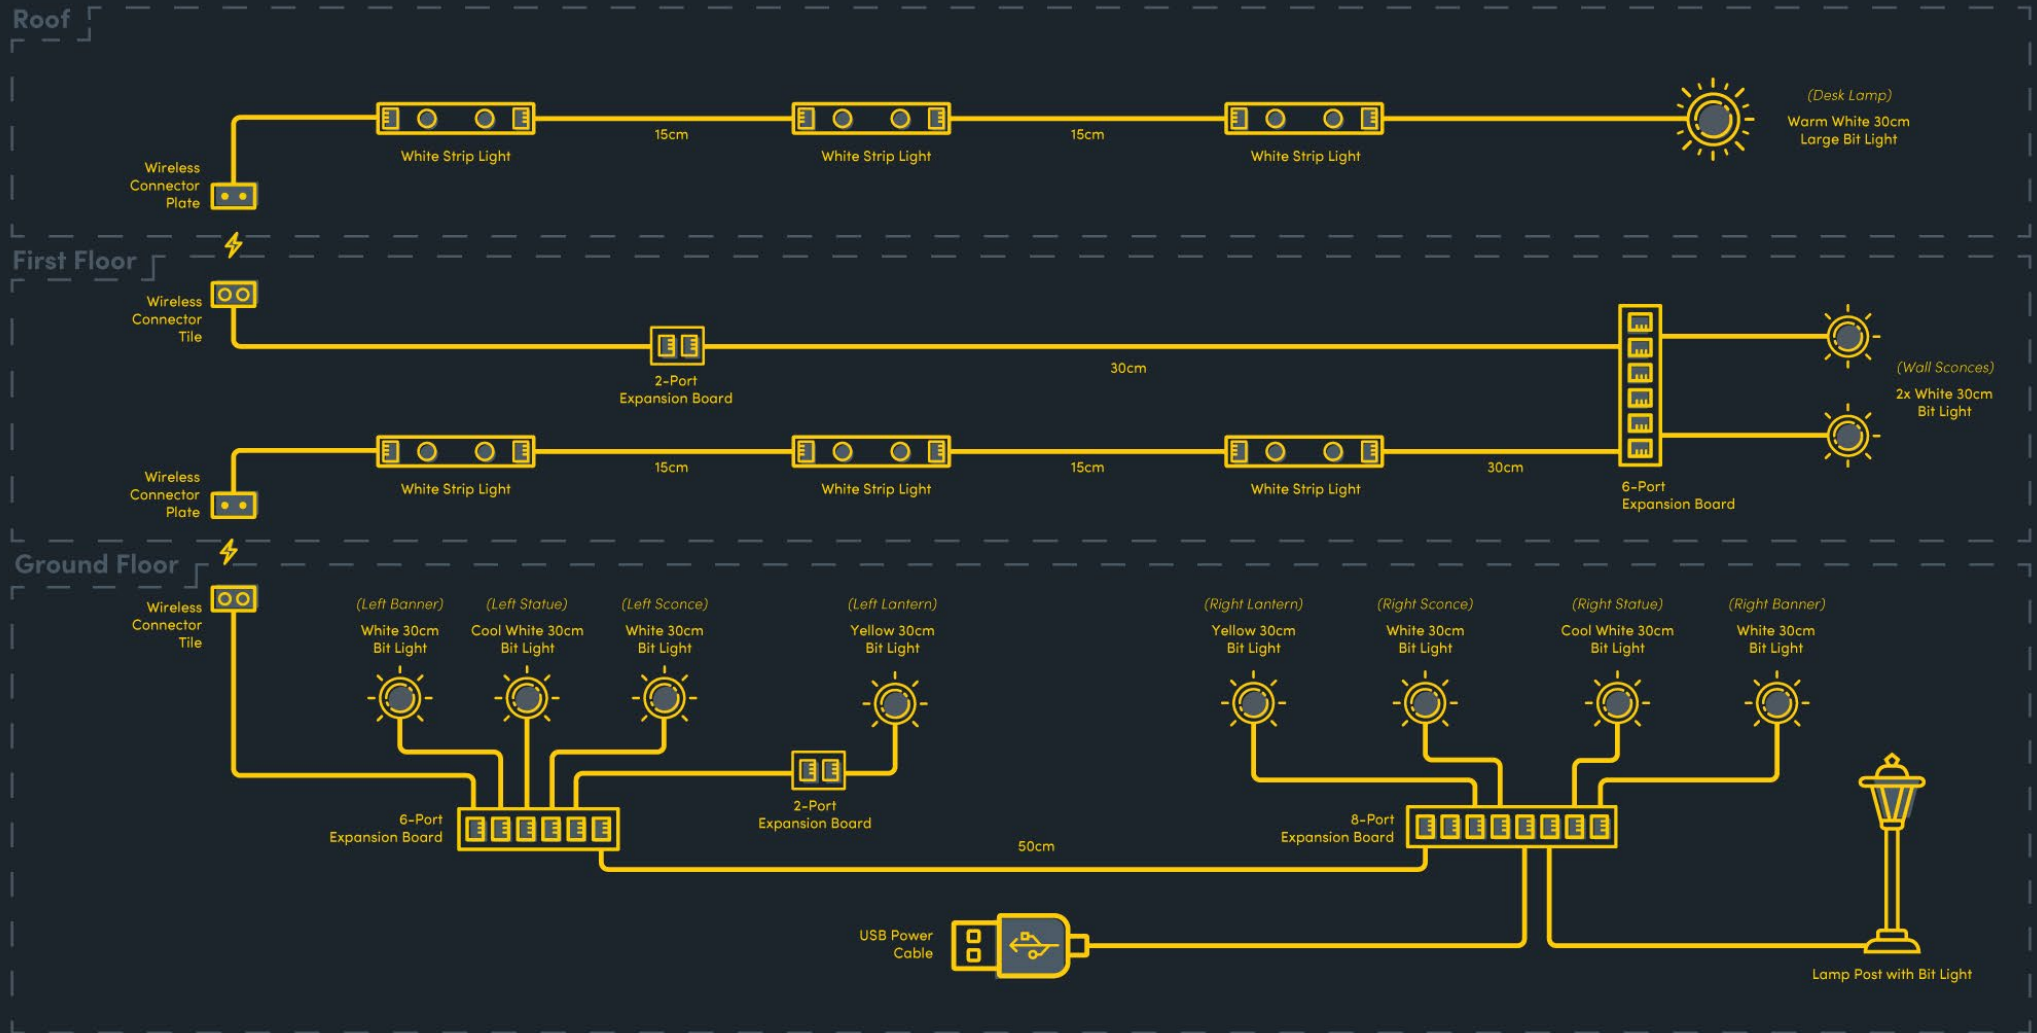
Roof

Wireless Connector Plate

White Strip Light

15cm

White Strip Light

15cm

White Strip Light

(Desk Lamp)
Warm White 30cm Large Bit Light

First Floor

Wireless Connector Tile

2-Port Expansion Board

30cm

(Wall Sconces)
2x White 30cm Bit Light

Wireless Connector Plate

White Strip Light

15cm

White Strip Light

15cm

White Strip Light

30cm

6-Port Expansion Board

Ground Floor

Wireless Connector Tile

(Left Banner)
White 30cm Bit Light

(Left Statue)
Cool White 30cm Bit Light

(Left Sconce)
White 30cm Bit Light

(Left Lantern)
Yellow 30cm Bit Light

(Right Lantern)
Yellow 30cm Bit Light

(Right Sconce)
White 30cm Bit Light

(Right Statue)
Cool White 30cm Bit Light

(Right Banner)
White 30cm Bit Light

6-Port Expansion Board

2-Port Expansion Board

50cm

8-Port Expansion Board

USB Power Cable

Lamp Post with Bit Light